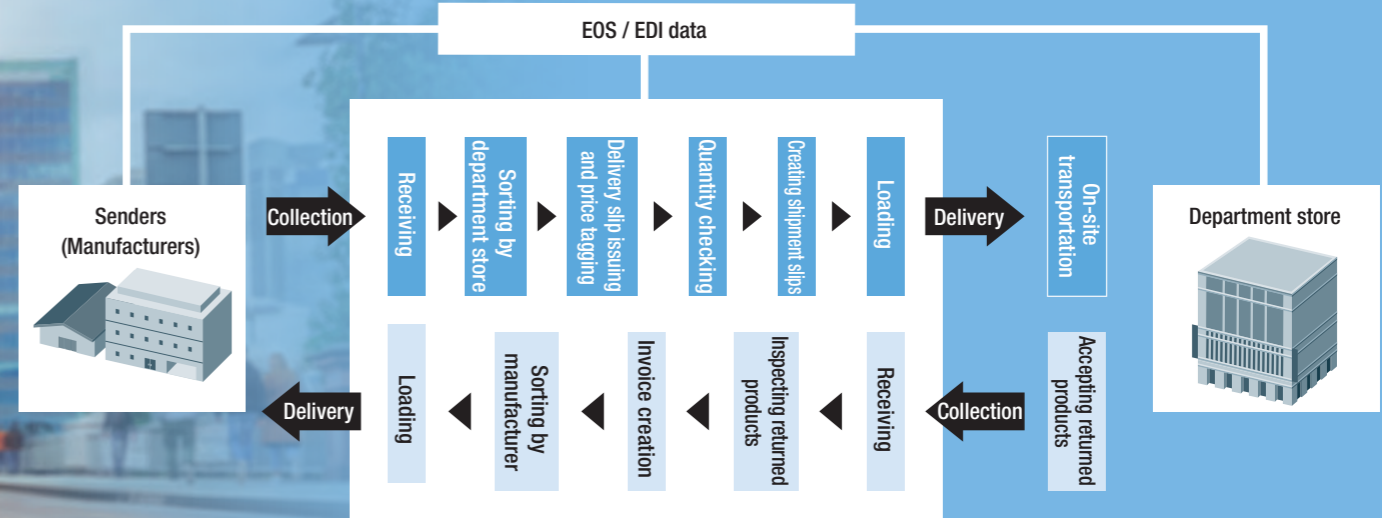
EOS / EDI data

Senders (Manufacturers)

Collection

Receiving

Sorting by department store

Delivery slip issuing and price tagging

Quantity checking

Creating shipment slips

Loading

Delivery

On-site transportation

Department store

Accepting returned products

Collection

Receiving

Inspecting returned products

Invoice creation

Sorting by manufacturer

Loading

Delivery